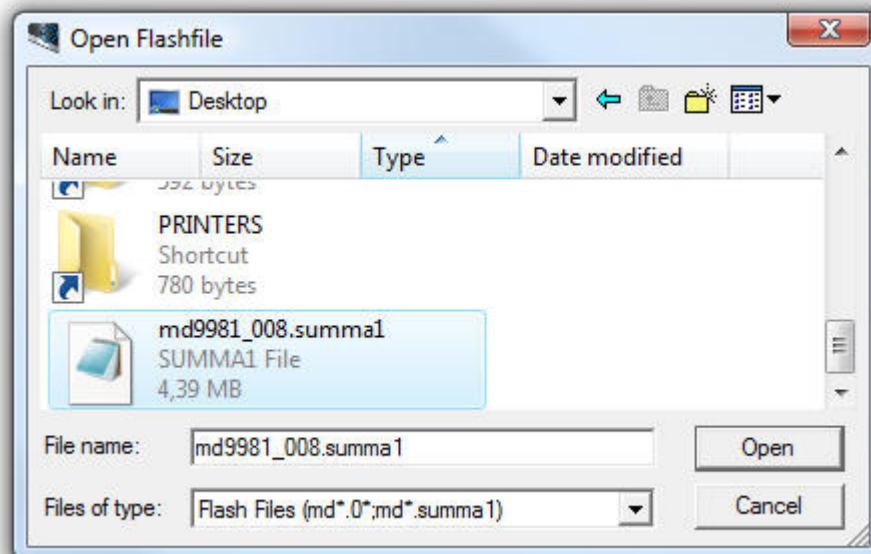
Open Flashfile

Look in: Desktop

Name Size Type Date modified

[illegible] bytes

PRINTERS
Shortcut
780 bytes

md9981_008.summa1
SUMMA1 File
4,39 MB

File name: md9981_008.summa1

Files of type: Flash Files (md*.0*;md*.summa1)

Open

Cancel